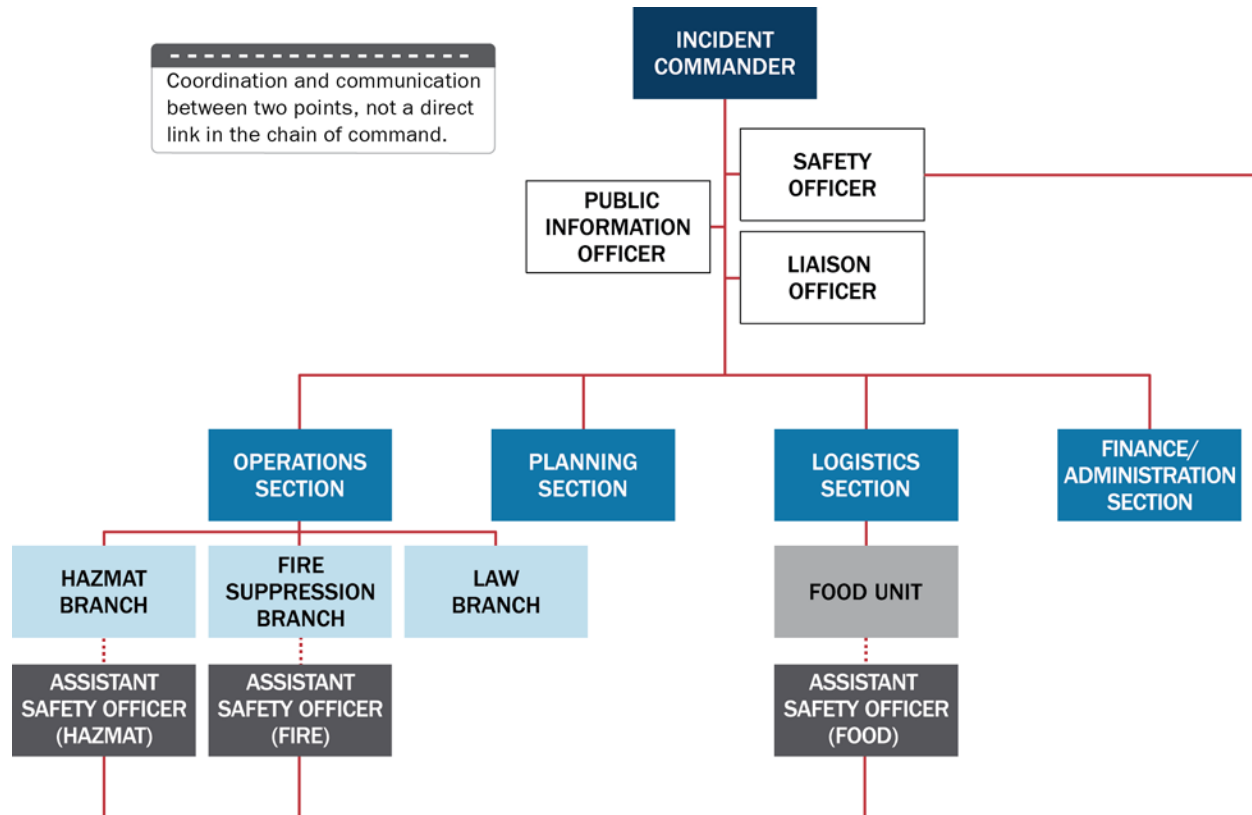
Coordination and communication between two points, not a direct link in the chain of command.

INCIDENT COMMANDER

SAFETY OFFICER

PUBLIC INFORMATION OFFICER

LIAISON OFFICER

OPERATIONS SECTION

PLANNING SECTION

LOGISTICS SECTION

FINANCE/ ADMINISTRATION SECTION

HAZMAT BRANCH

FIRE SUPPRESSION BRANCH

LAW BRANCH

FOOD UNIT

ASSISTANT SAFETY OFFICER (HAZMAT)

ASSISTANT SAFETY OFFICER (FIRE)

ASSISTANT SAFETY OFFICER (FOOD)